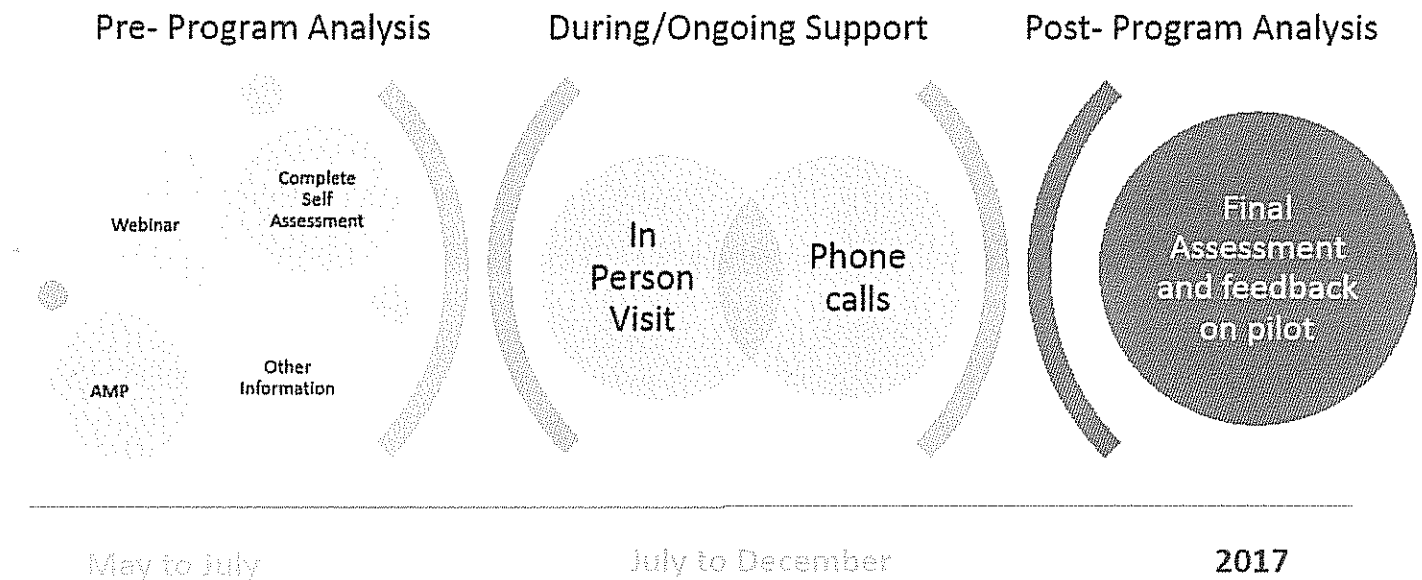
Pre- Program Analysis

During/Ongoing Support

Post- Program Analysis

Complete Self Assessment

Webinar

AMP

Other Information

In Person Visit

Phone calls

Final Assessment and feedback on pilot

May to July

July to December

2017